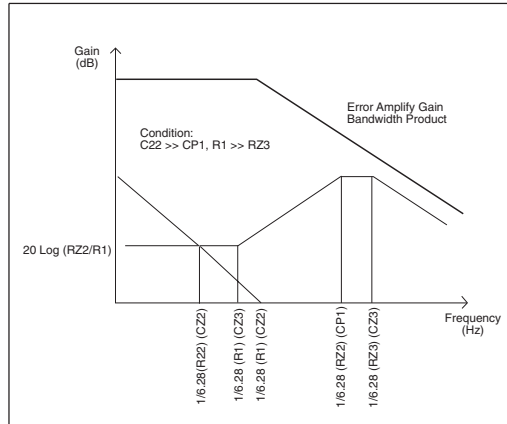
Gain
(dB)

Error Amplify Gain
Bandwidth Product

Condition:
C22 >> CP1, R1 >> RZ3

20 Log (RZ2/R1)

Frequency
(Hz)

1/6.28(R22) (CZ2)

1/6.28 (R1) (CZ3)

1/6.28 (R1) (CZ2)

1/6.28 (RZ2) (CP1)

1/6.28 (RZ3) (CZ3)